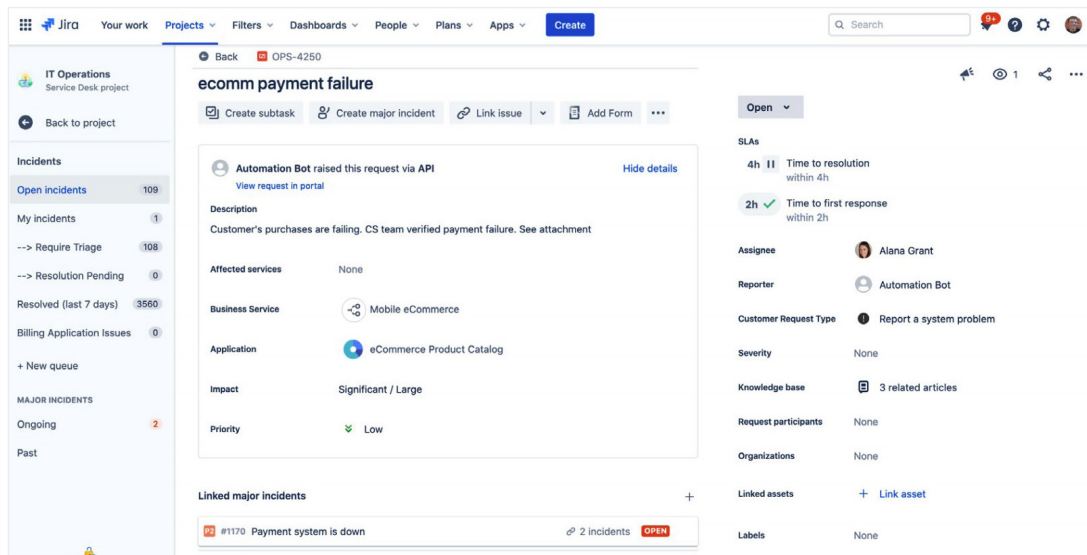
Jira Your work Projects Filters Dashboards People Plans Apps Create
Search
9+

IT Operations
Service Desk project
Back to project
Incidents
Open incidents 109
My incidents 1
--> Require Triage 108
--> Resolution Pending 0
Resolved (last 7 days) 3560
Billing Application Issues 0
+ New queue
MAJOR INCIDENTS
Ongoing 2
Past

Back OPS-4250
ecomm payment failure
Create subtask Create major incident Link issue Add Form ···

Automation Bot raised this request via API
View request in portal
Hide details

Description
Customer's purchases are failing. CS team verified payment failure. See attachment

Affected services None
Business Service Mobile eCommerce
Application eCommerce Product Catalog
Impact Significant / Large
Priority Low

Linked major incidents +
P2 #1170 Payment system is down 2 incidents OPEN

1
Open
SLAs
4h Time to resolution within 4h
2h Time to first response within 2h
Assignee Alana Grant
Reporter Automation Bot
Customer Request Type Report a system problem
Severity None
Knowledge base 3 related articles
Request participants None
Organizations None
Linked assets + Link asset
Labels None